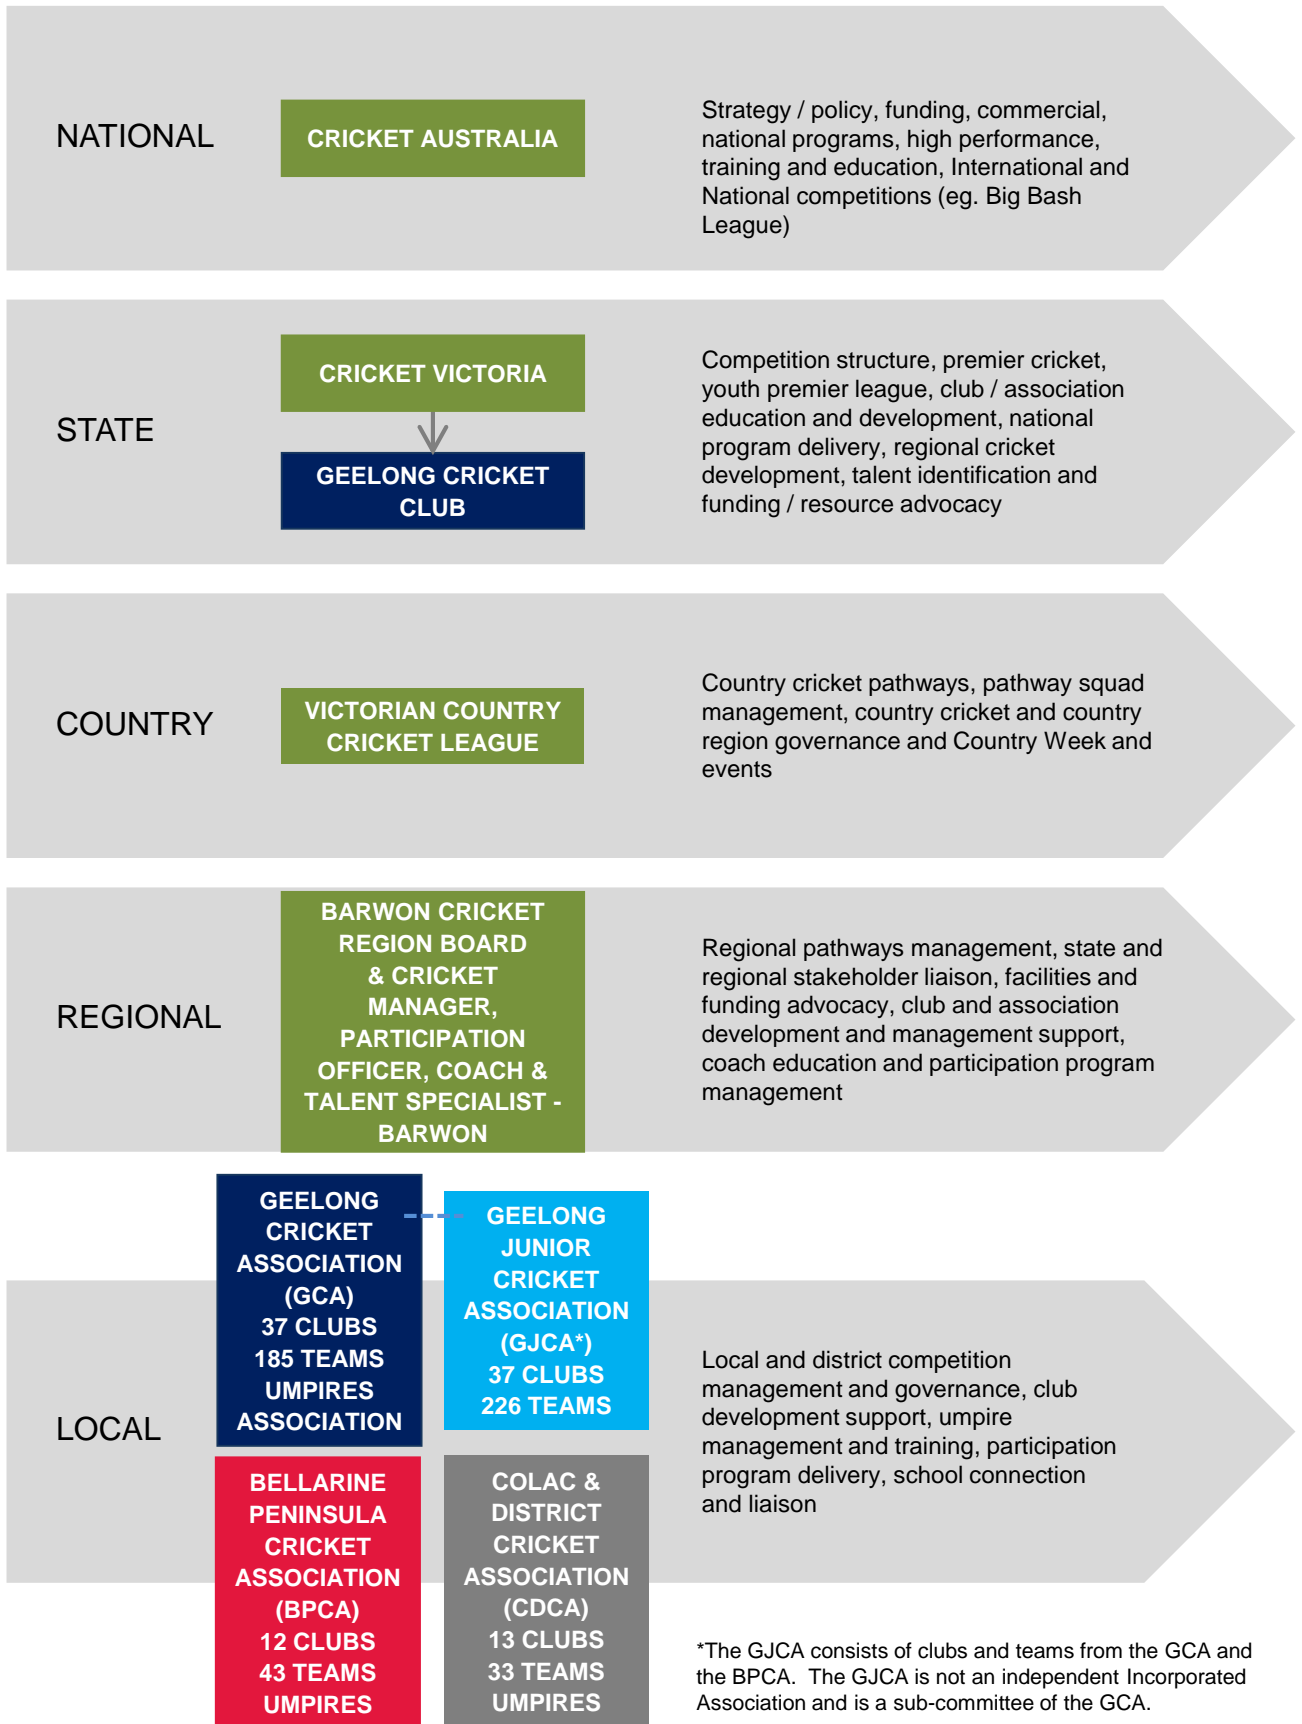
NATIONAL

CRICKET AUSTRALIA

Strategy / policy, funding, commercial, national programs, high performance, training and education, International and National competitions (eg. Big Bash League)

STATE

CRICKET VICTORIA

GEELONG CRICKET CLUB

Competition structure, premier cricket, youth premier league, club / association education and development, national program delivery, regional cricket development, talent identification and funding / resource advocacy

COUNTRY

VICTORIAN COUNTRY CRICKET LEAGUE

Country cricket pathways, pathway squad management, country cricket and country region governance and Country Week and events

REGIONAL

BARWON CRICKET REGION BOARD & CRICKET MANAGER, PARTICIPATION OFFICER, COACH & TALENT SPECIALIST - BARWON

Regional pathways management, state and regional stakeholder liaison, facilities and funding advocacy, club and association development and management support, coach education and participation program management

LOCAL

GEELONG CRICKET ASSOCIATION (GCA) 37 CLUBS 185 TEAMS UMPIRES ASSOCIATION

GEELONG JUNIOR CRICKET ASSOCIATION (GJCA*) 37 CLUBS 226 TEAMS

BELLARINE PENINSULA CRICKET ASSOCIATION (BPCA) 12 CLUBS 43 TEAMS UMPIRES

COLAC & DISTRICT CRICKET ASSOCIATION (CDCA) 13 CLUBS 33 TEAMS UMPIRES

Local and district competition management and governance, club development support, umpire management and training, participation program delivery, school connection and liaison

*The GJCA consists of clubs and teams from the GCA and the BPCA. The GJCA is not an independent Incorporated Association and is a sub-committee of the GCA.